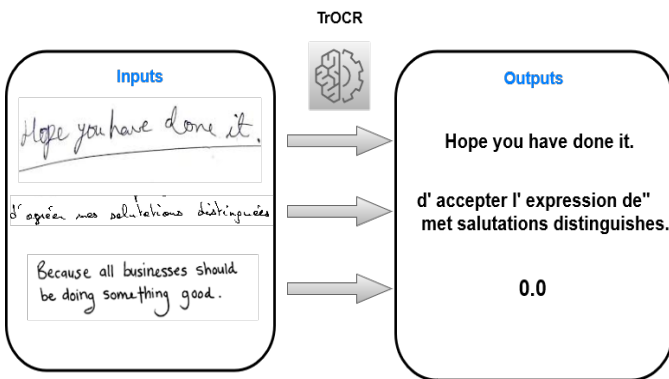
TrOCR

Inputs

Hope you have done it.

d'agréer mes salutations distinguées

Because all businesses should be doing something good.

Outputs

Hope you have done it.

d' accepter l' expression de" met salutations distinguishes.

0.0